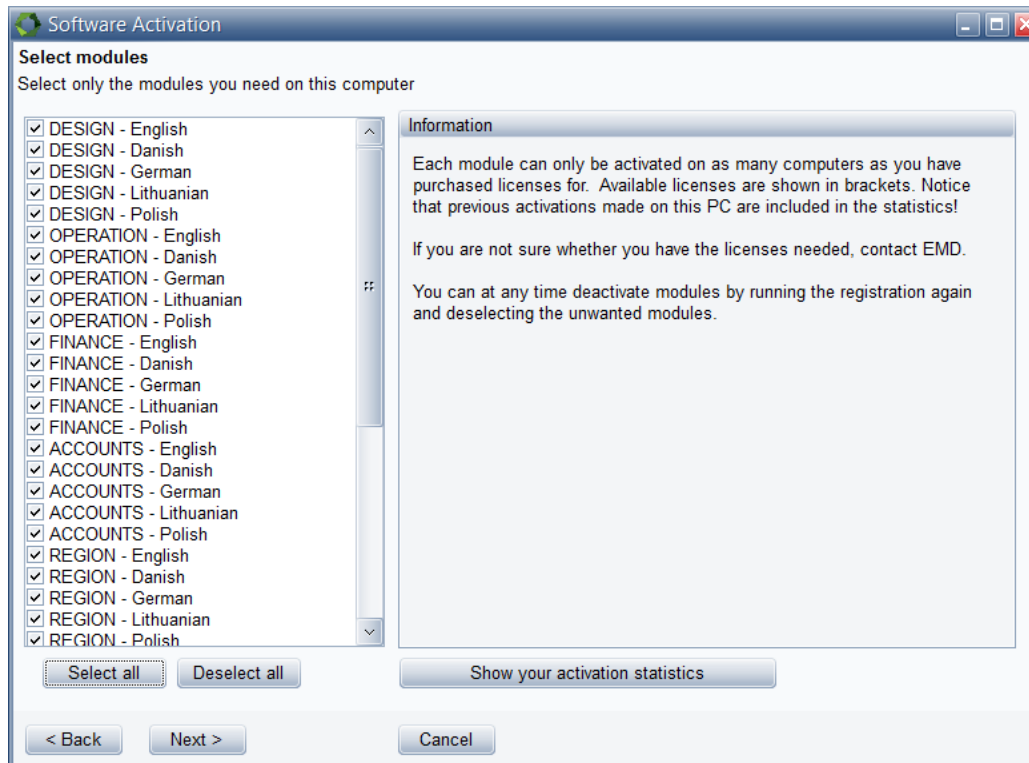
Software Activation

Select modules

Select only the modules you need on this computer

☑ DESIGN - English
☑ DESIGN - Danish
☑ DESIGN - German
☑ DESIGN - Lithuanian
☑ DESIGN - Polish
☑ OPERATION - English
☑ OPERATION - Danish
☑ OPERATION - German
☑ OPERATION - Lithuanian
☑ OPERATION - Polish
☑ FINANCE - English
☑ FINANCE - Danish
☑ FINANCE - German
☑ FINANCE - Lithuanian
☑ FINANCE - Polish
☑ ACCOUNTS - English
☑ ACCOUNTS - Danish
☑ ACCOUNTS - German
☑ ACCOUNTS - Lithuanian
☑ ACCOUNTS - Polish
☑ REGION - English
☑ REGION - Danish
☑ REGION - German
☑ REGION - Lithuanian
☑ REGION - Polish

Information

Each module can only be activated on as many computers as you have purchased licenses for. Available licenses are shown in brackets. Notice that previous activations made on this PC are included in the statistics!

If you are not sure whether you have the licenses needed, contact EMD.

You can at any time deactivate modules by running the registration again and deselecting the unwanted modules.

Select all | Deselect all | Show your activation statistics

< Back | Next > | Cancel